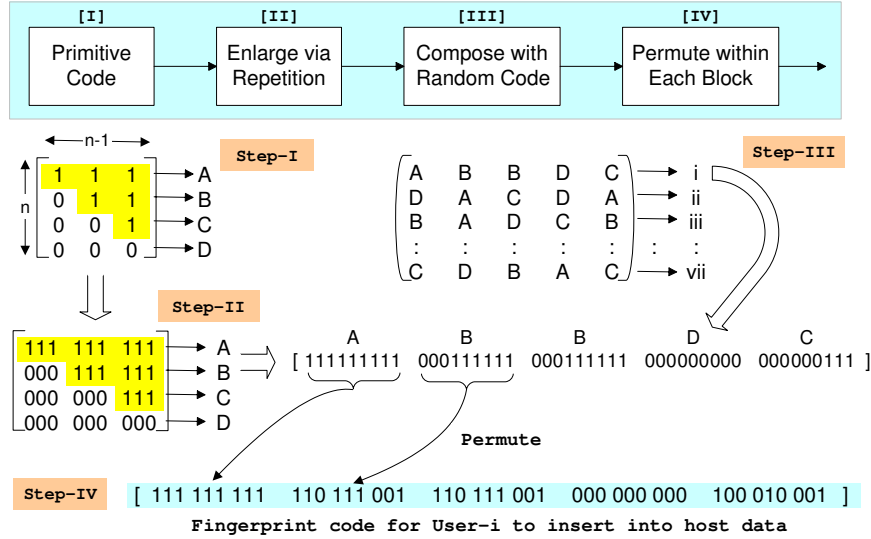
[I] Primitive Code

[II] Enlarge via Repetition

[III] Compose with Random Code

[IV] Permute within Each Block

Step-I

n-1

n

| 1 | 1 | 1 | → A |
|---|---|---|---|
| 0 | 1 | 1 | → B |
| 0 | 0 | 1 | → C |
| 0 | 0 | 0 | → D |

Step-II

| 111 | 111 | 111 | → A |
|---|---|---|---|
| 000 | 111 | 111 | → B |
| 000 | 000 | 111 | → C |
| 000 | 000 | 000 | → D |

Step-III

| A | B | B | D | C | → i |
|---|---|---|---|---|---|
| D | A | C | D | A | → ii |
| B | A | D | C | B | → iii |
| : | : | : | : | : | : |
| C | D | B | A | C | → vii |

A B B D C
[ 111111111 000111111 000111111 000000000 000000111 ]

Permute

Step-IV

[ 111 111 111 110 111 001 110 111 001 000 000 000 100 010 001 ]

Fingerprint code for User-i to insert into host data